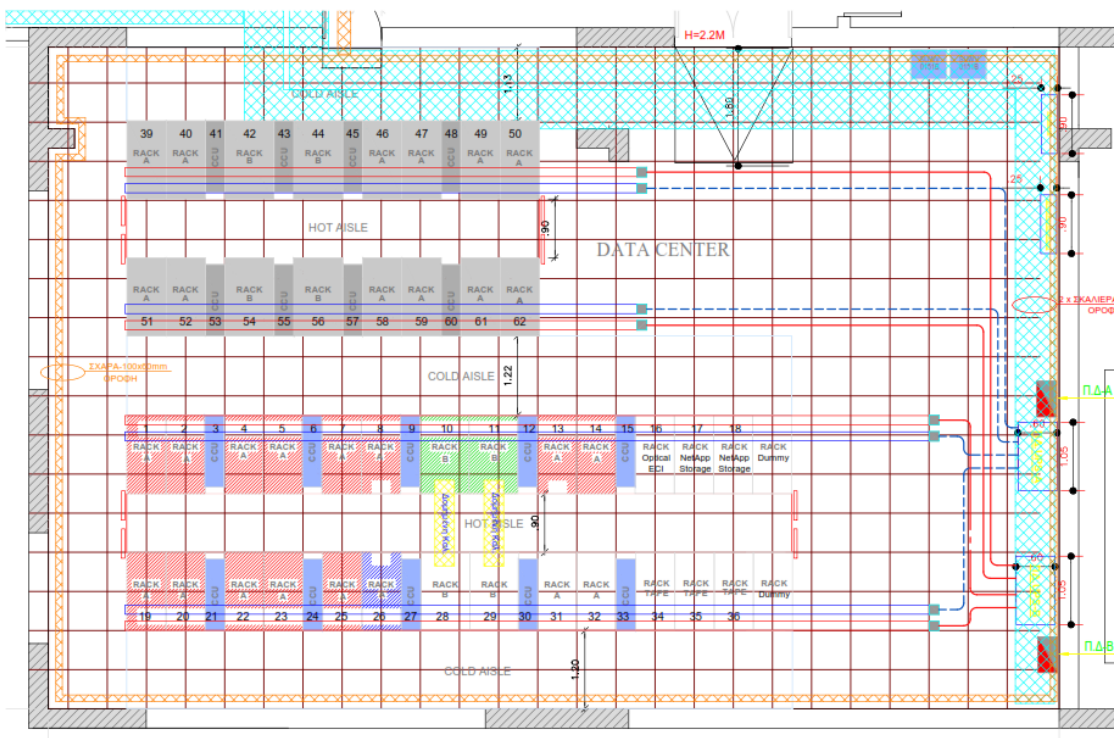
H=2.2M

1.3

1.60

COLD AISLE

.25

.90

.25

.90

39 40 41 42 43 44 45 46 47 48 49 50

RACK A RACK A CCU RACK B CCU RACK B CCU RACK A RACK A CCU RACK A RACK A

HOT AISLE

.90

DATA CENTER

RACK A RACK A CCU RACK B CCU RACK B CCU RACK A RACK A CCU RACK A RACK A

51 52 53 54 55 56 57 58 59 60 61 62

2 x ΣΚΑΛΙΕΡΑ ΟΡΟΦ

ΣΧΑΡΑ-100x60mm ΟΡΟΦΗ

COLD AISLE

1.22

Π.Δ-Α

.60

1.05

1 2 3 4 5 6 7 8 9 10 11 12 13 14 15 16 17 18

RACK A RACK A CCU RACK A RACK A CCU RACK A RACK A CCU RACK B RACK B CCU RACK A RACK A CCU RACK Optical ECI RACK NetApp Storage RACK NetApp Storage RACK Dummy

Δομή Κεπ Δομή Κεπ

HOT AISLE

.90

.60

1.05

RACK A RACK A CCU RACK A RACK A CCU RACK A RACK A CCU RACK B RACK B CCU RACK A RACK A CCU RACK TAPE RACK TAPE RACK TAPE RACK Dummy

19 20 21 22 23 24 25 26 27 28 29 30 31 32 33 34 35 36

Π.Δ-Β

COLD AISLE

1.20